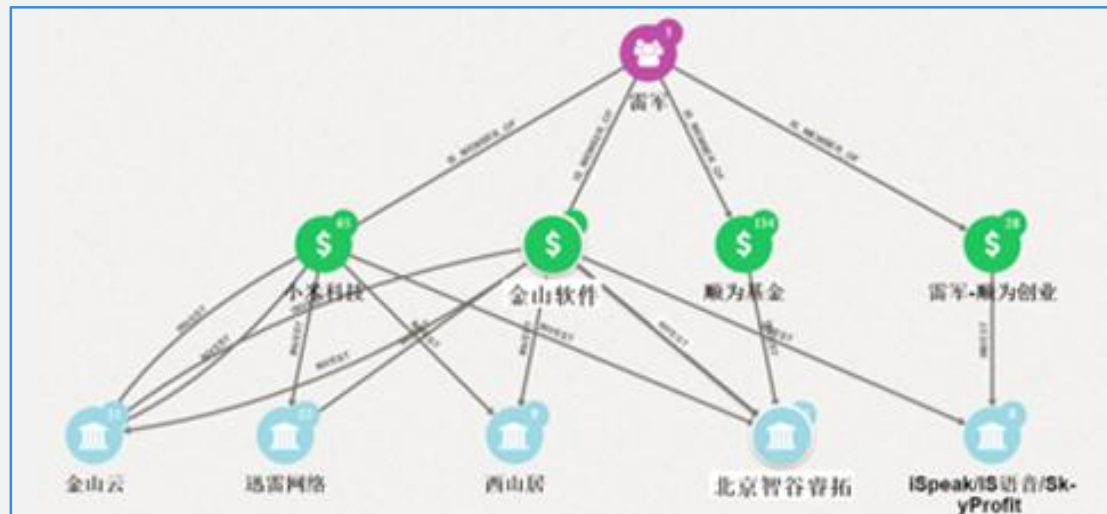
雷军

IS_MEMBER_OF
IS_MEMBER_OF
IS_MEMBER_OF
IS_MEMBER_OF

小米科技
金山软件
顺为基金
雷军-顺为创业

INVEST
INVEST
INVEST
INVEST
INVEST
INVEST
INVEST
INVEST
INVEST

金山云
迅雷网络
西山居
北京智谷睿拓
iSpeak/IS语音/SkyProfit